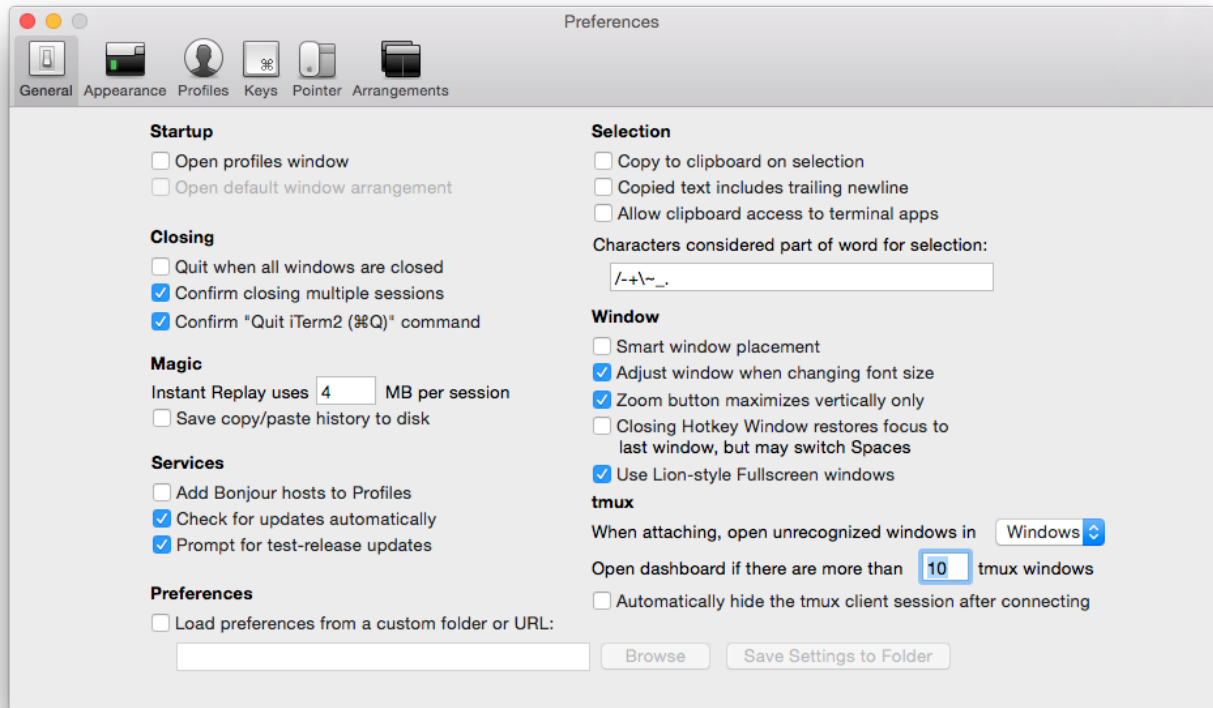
Preferences

General Appearance Profiles Keys Pointer Arrangements

Startup
Open profiles window
Open default window arrangement

Closing
Quit when all windows are closed
Confirm closing multiple sessions
Confirm "Quit iTerm2 (⌘Q)" command

Magic
Instant Replay uses 4 MB per session
Save copy/paste history to disk

Services
Add Bonjour hosts to Profiles
Check for updates automatically
Prompt for test-release updates

Preferences
Load preferences from a custom folder or URL:

Browse Save Settings to Folder

Selection
Copy to clipboard on selection
Copied text includes trailing newline
Allow clipboard access to terminal apps
Characters considered part of word for selection:
/-+\~_.

Window
Smart window placement
Adjust window when changing font size
Zoom button maximizes vertically only
Closing Hotkey Window restores focus to last window, but may switch Spaces
Use Lion-style Fullscreen windows

tmux
When attaching, open unrecognized windows in Windows
Open dashboard if there are more than 10 tmux windows
Automatically hide the tmux client session after connecting